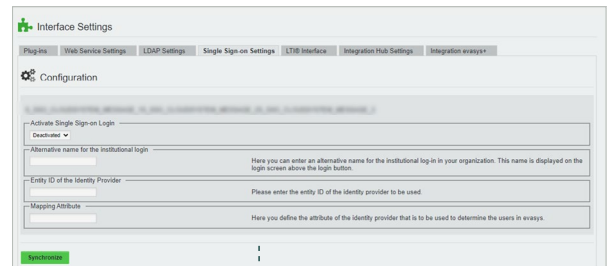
Interface Settings

Plug-ins | Web Service Settings | LDAP Settings | Single Sign-on Settings | LTI® Interface | Integration Hub Settings | Integration evasys+

Configuration

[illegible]

Activate Single Sign-on Login
Deactivated

Alternative name for the institutional login
Here you can enter an alternative name for the institutional log-in in your organization. This name is displayed on the login screen above the login button.

Entity ID of the Identity Provider
Please enter the entity ID of the identity provider to be used.

Mapping Attribute
Here you define the attribute of the identity provider that is to be used to determine the users in evasys.

Synchronize